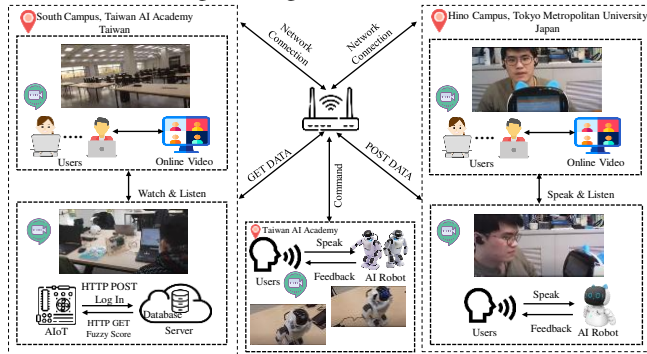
South Campus, Taiwan AI Academy
Taiwan

Network Connection

Network Connection

Hino Campus, Tokyo Metropolitan University
Japan

Users

Online Video

Users

Online Video

Watch & Listen

GET DATA

Command

POST DATA

Speak & Listen

Taiwan AI Academy

Speak

Feedback

AI Robot

Users

HTTP POST

Log In

HTTP GET

Fuzzy Score

AIoT

Database Server

Speak

Feedback

Users

AI Robot